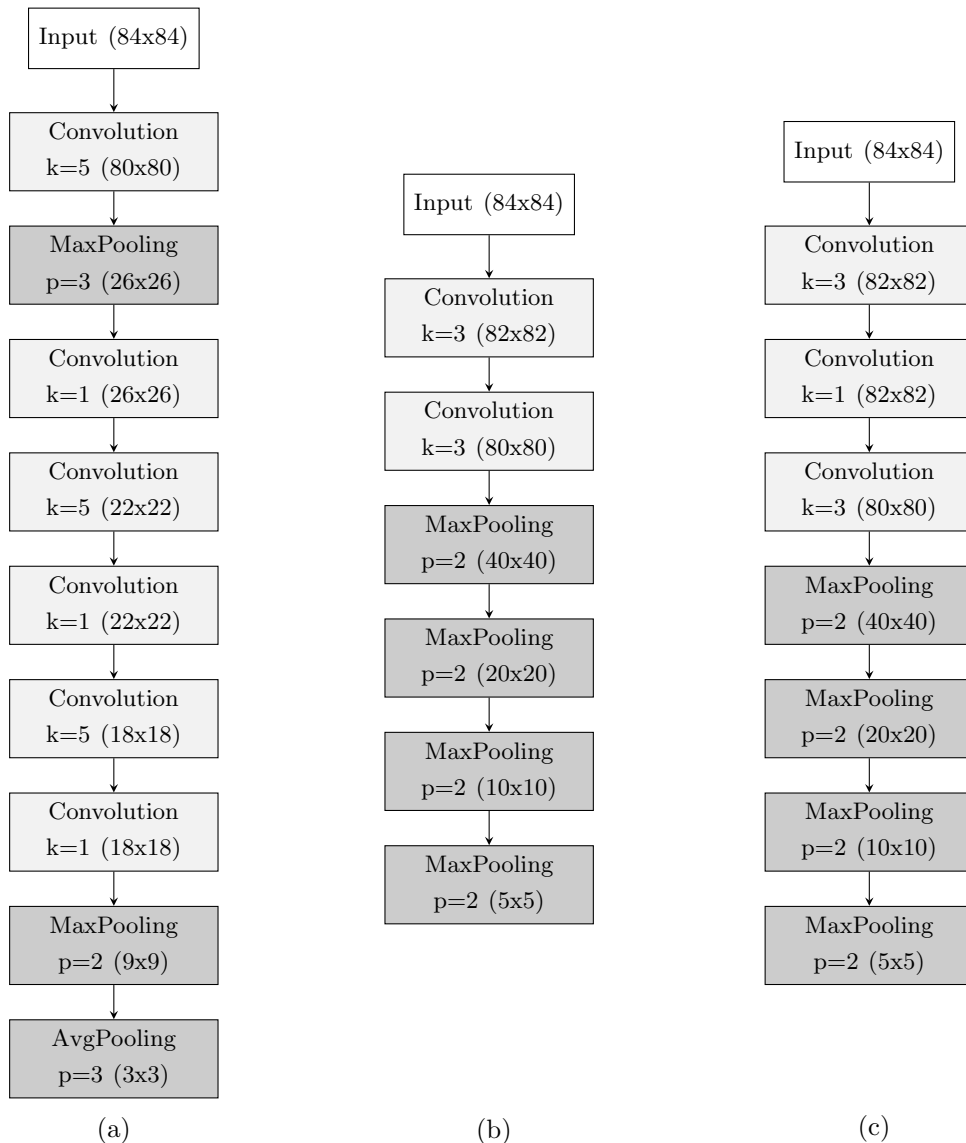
Input (84x84)

Convolution
k=5 (80x80)

MaxPooling
p=3 (26x26)

Convolution
k=1 (26x26)

Convolution
k=5 (22x22)

Convolution
k=1 (22x22)

Convolution
k=5 (18x18)

Convolution
k=1 (18x18)

MaxPooling
p=2 (9x9)

AvgPooling
p=3 (3x3)

(a)

Input (84x84)

Convolution
k=3 (82x82)

Convolution
k=3 (80x80)

MaxPooling
p=2 (40x40)

MaxPooling
p=2 (20x20)

MaxPooling
p=2 (10x10)

MaxPooling
p=2 (5x5)

(b)

Input (84x84)

Convolution
k=3 (82x82)

Convolution
k=1 (82x82)

Convolution
k=3 (80x80)

MaxPooling
p=2 (40x40)

MaxPooling
p=2 (20x20)

MaxPooling
p=2 (10x10)

MaxPooling
p=2 (5x5)

(c)